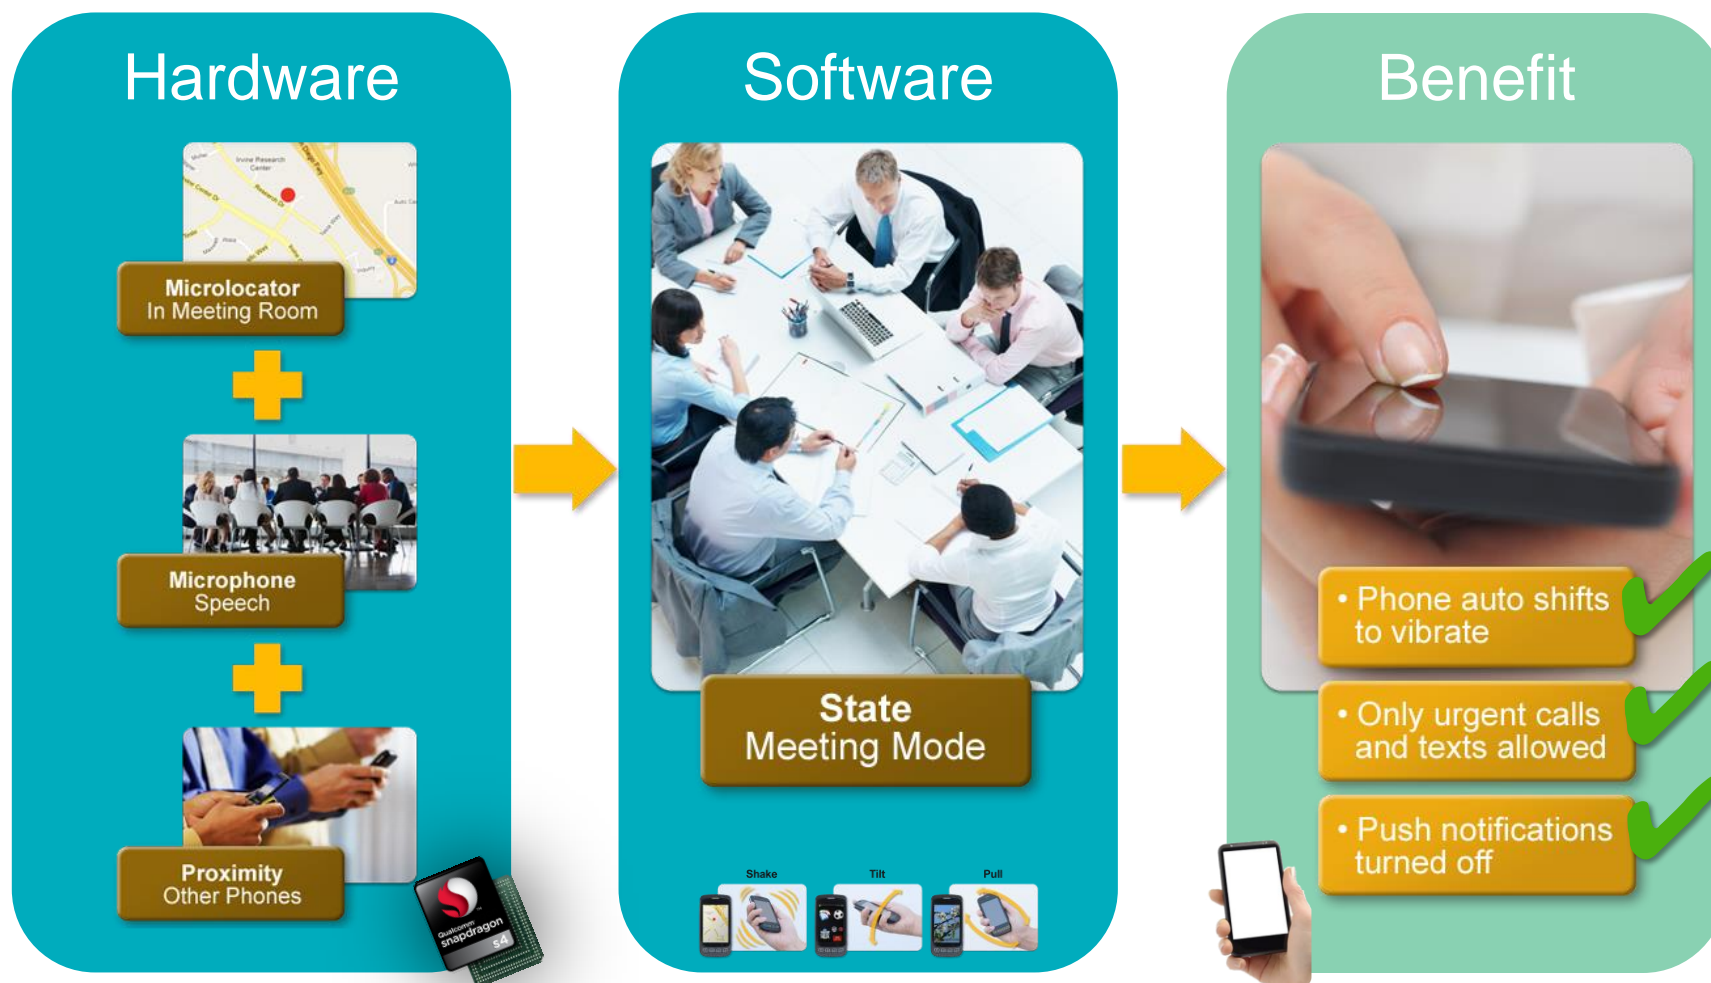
Hardware

Irvine Research Center

Microlocator
In Meeting Room

Microphone
Speech

Proximity
Other Phones

Qualcomm snapdragon S4

Software

State
Meeting Mode

Shake

Tilt

Pull

Benefit

• Phone auto shifts to vibrate

• Only urgent calls and texts allowed

• Push notifications turned off